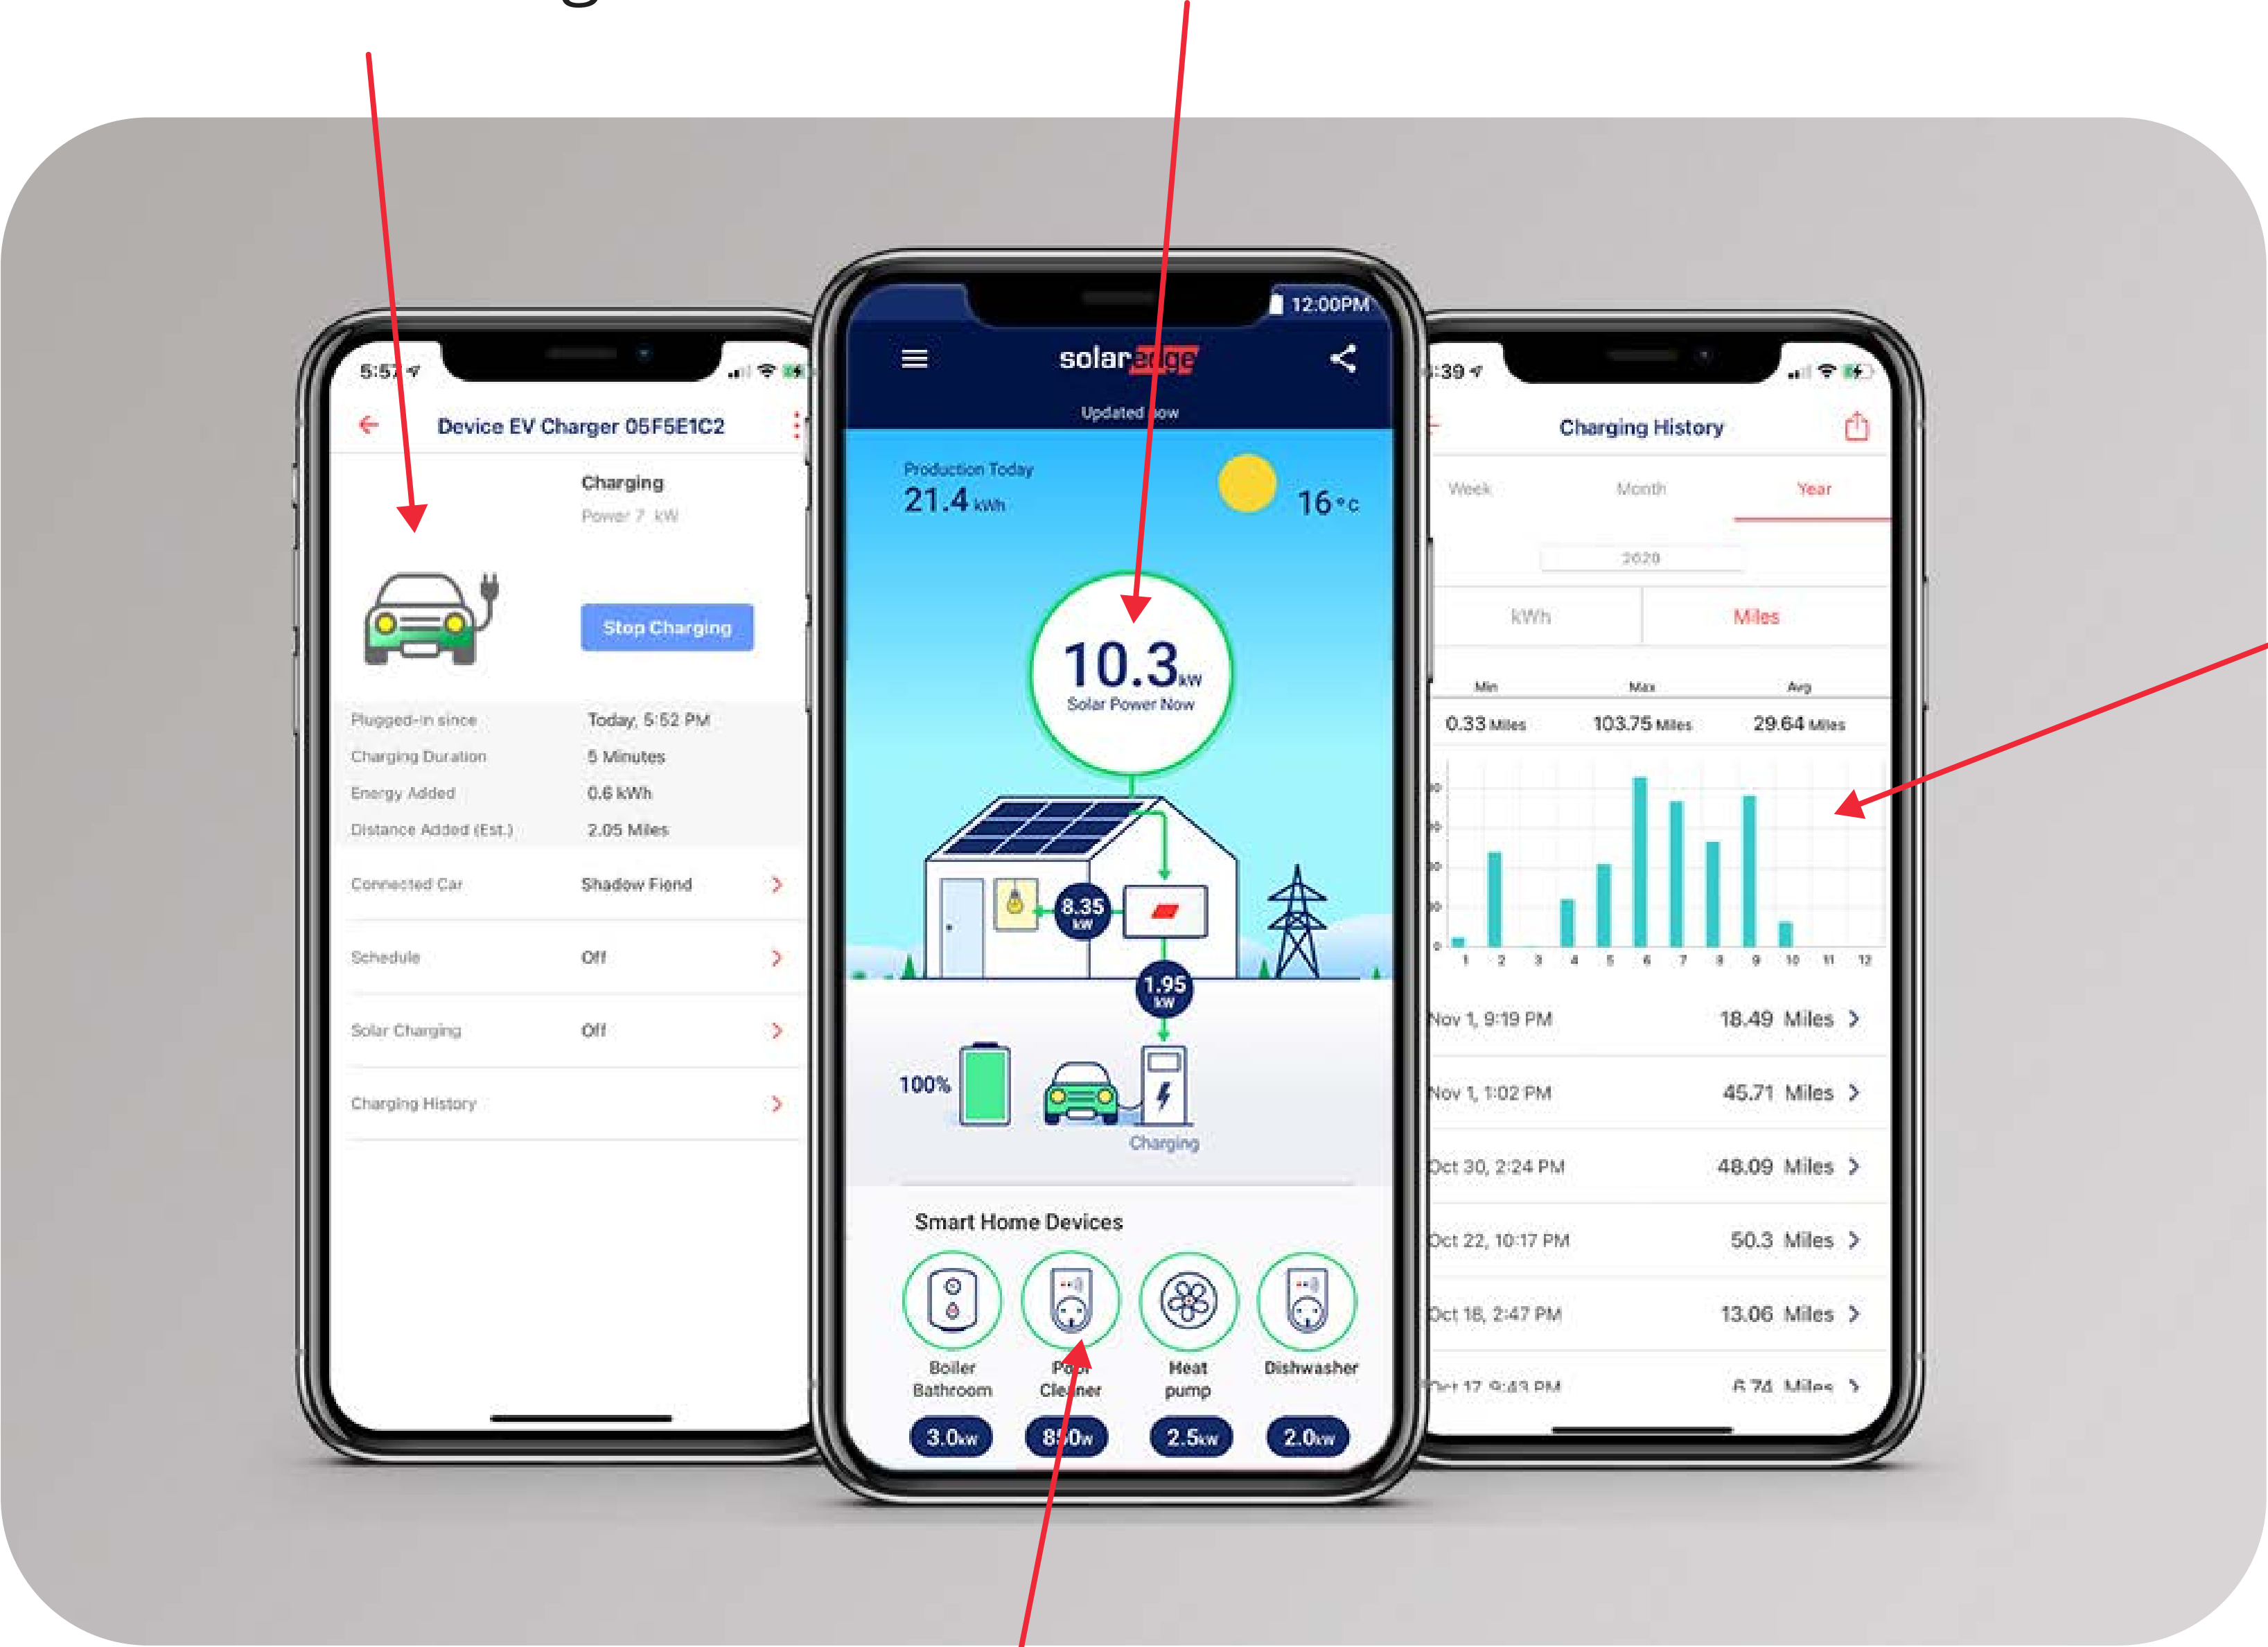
5:57

Device EV Charger 05F5E1C2

Charging
Power 7 kW

Stop Charging

| | |
|---|---|
| Plugged-in since | Today, 5:52 PM |
| Charging Duration | 5 Minutes |
| Energy Added | 0.6 kWh |
| Distance Added (Est.) | 2.05 Miles |

Connected Car Shadow Fiend

Schedule Off

Solar Charging Off

Charging History

12:00PM

solaredge

Updated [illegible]ow

Production Today
21.4 kWh

16 °C

10.3 kW
Solar Power Now

8.35 kW

1.95 kW

100%

Charging

Smart Home Devices

Boiler Bathroom
3.0kw

Po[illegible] Cle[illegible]ner
8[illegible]0w

Heat pump
2.5kw

Dishwasher
2.0kw

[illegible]:39

Charging History

Week Month Year

2020

kWh Miles

| Min | Max | Avg |
|---|---|---|
| 0.33 Miles | 103.75 Miles | 29.64 Miles |

1 2 3 4 5 6 7 8 9 10 11 12

Nov 1, 9:19 PM 18.49 Miles
Nov 1, 1:02 PM 45.71 Miles
Oct 30, 2:24 PM 48.09 Miles
Oct 22, 10:17 PM 50.3 Miles
Oct 18, 2:47 PM 13.06 Miles
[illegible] 6.74 Miles